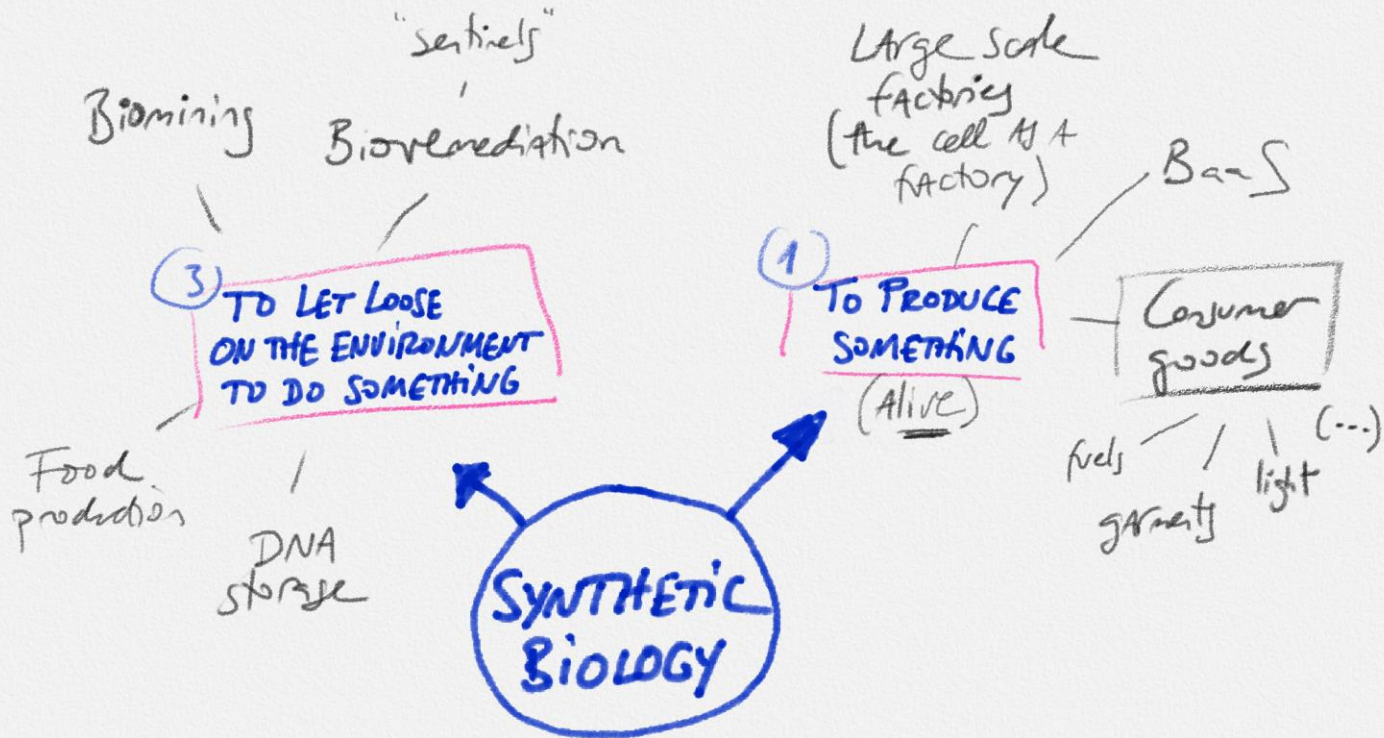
"sentinels"

Biomining

Bioremediation

3 TO LET LOOSE ON THE ENVIRONMENT TO DO SOMETHING

Food production

DNA storage

Large scale factories (the cell as a factory)

BaaS

1 TO PRODUCE SOMETHING

(Alive)

Consumer goods

fuels

garments

light

(...)

SYNTHETIC BIOLOGY